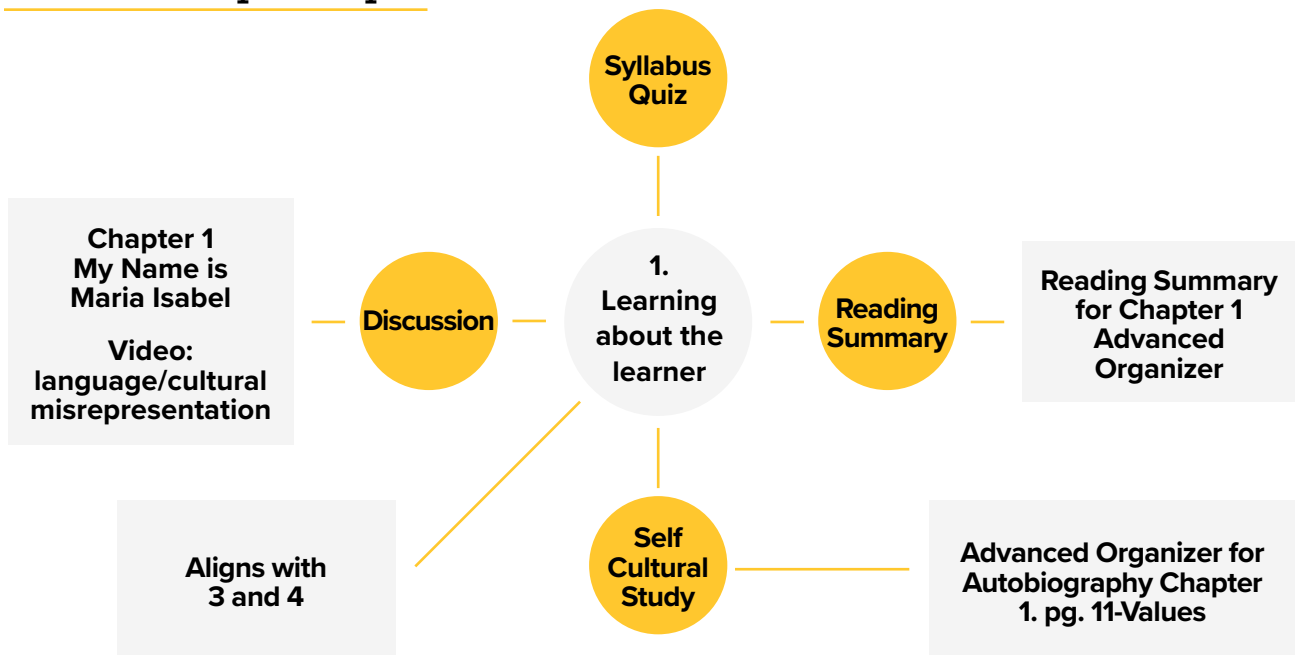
Syllabus Quiz

Chapter 1 My Name is Maria Isabel

Video: language/cultural misrepresentation

Discussion

1. Learning about the learner

Reading Summary

Reading Summary for Chapter 1 Advanced Organizer

Aligns with 3 and 4

Self Cultural Study

Advanced Organizer for Autobiography Chapter 1. pg. 11-Values